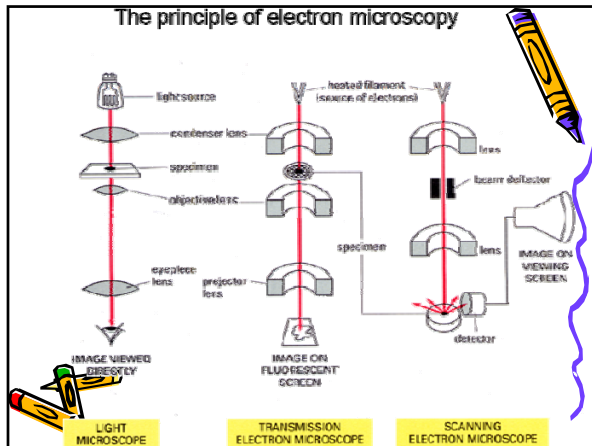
The principle of electron microscopy

light source

condenser lens

specimen

objective lens

eyepiece lens

IMAGE VIEWED DIRECTLY

heated filament (source of electrons)

projector lens

specimen

IMAGE ON FLUORESCENT SCREEN

lens

beam deflector

lens

IMAGE ON VIEWING SCREEN

detector

LIGHT MICROSCOPE

TRANSMISSION ELECTRON MICROSCOPE

SCANNING ELECTRON MICROSCOPE